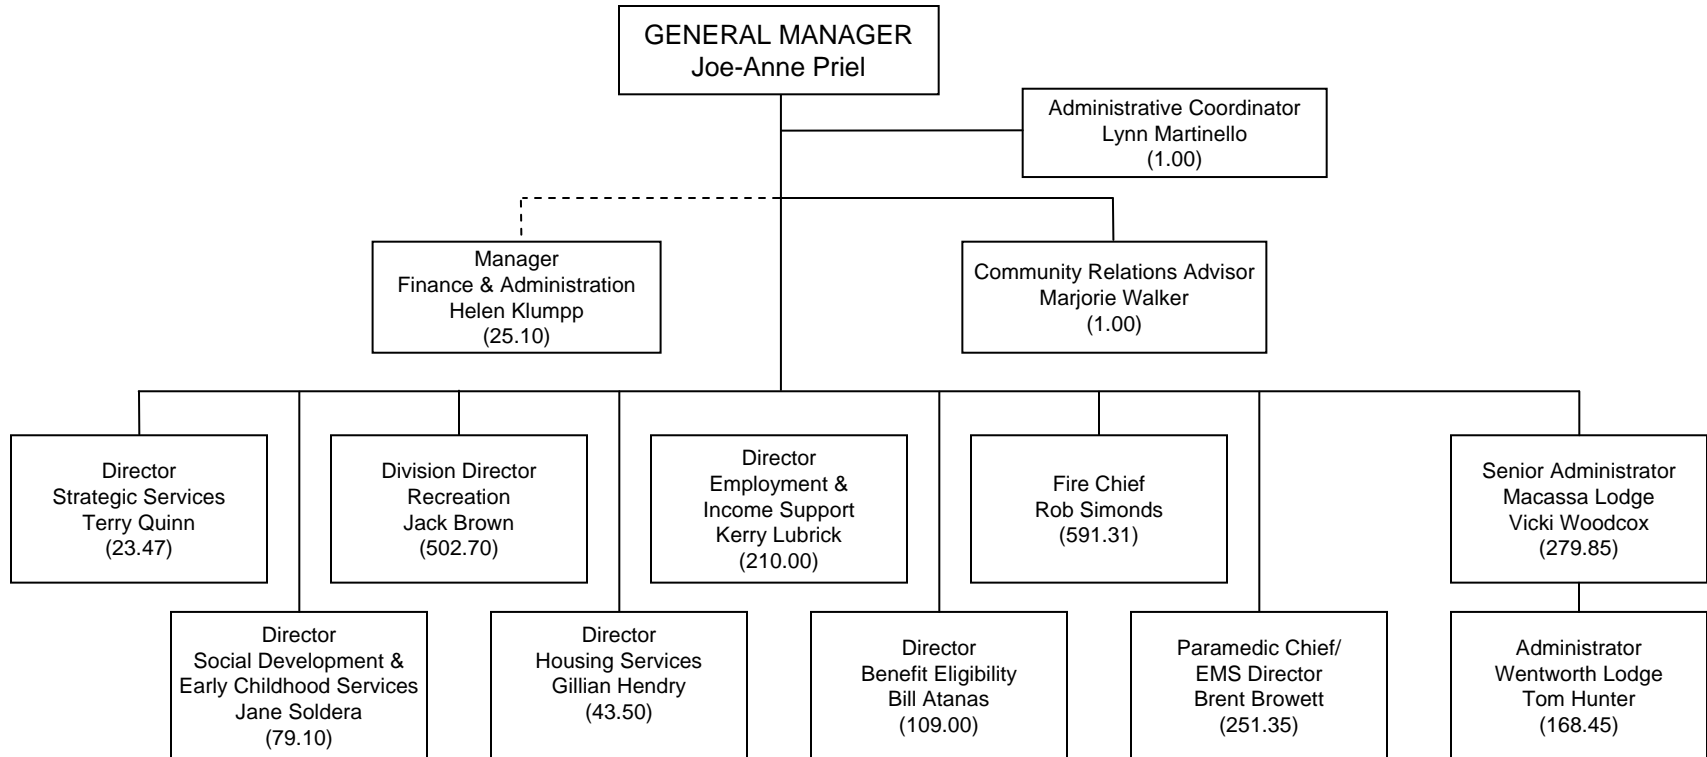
GENERAL MANAGER
Joe-Anne Priel

Administrative Coordinator
Lynn Martinello
(1.00)

Manager
Finance & Administration
Helen Klumpp
(25.10)

Community Relations Advisor
Marjorie Walker
(1.00)

Director
Strategic Services
Terry Quinn
(23.47)

Division Director
Recreation
Jack Brown
(502.70)

Director
Employment &
Income Support
Kerry Lubrick
(210.00)

Fire Chief
Rob Simonds
(591.31)

Senior Administrator
Macassa Lodge
Vicki Woodcox
(279.85)

Director
Social Development &
Early Childhood Services
Jane Soldera
(79.10)

Director
Housing Services
Gillian Hendry
(43.50)

Director
Benefit Eligibility
Bill Atanas
(109.00)

Paramedic Chief/
EMS Director
Brent Browett
(251.35)

Administrator
Wentworth Lodge
Tom Hunter
(168.45)